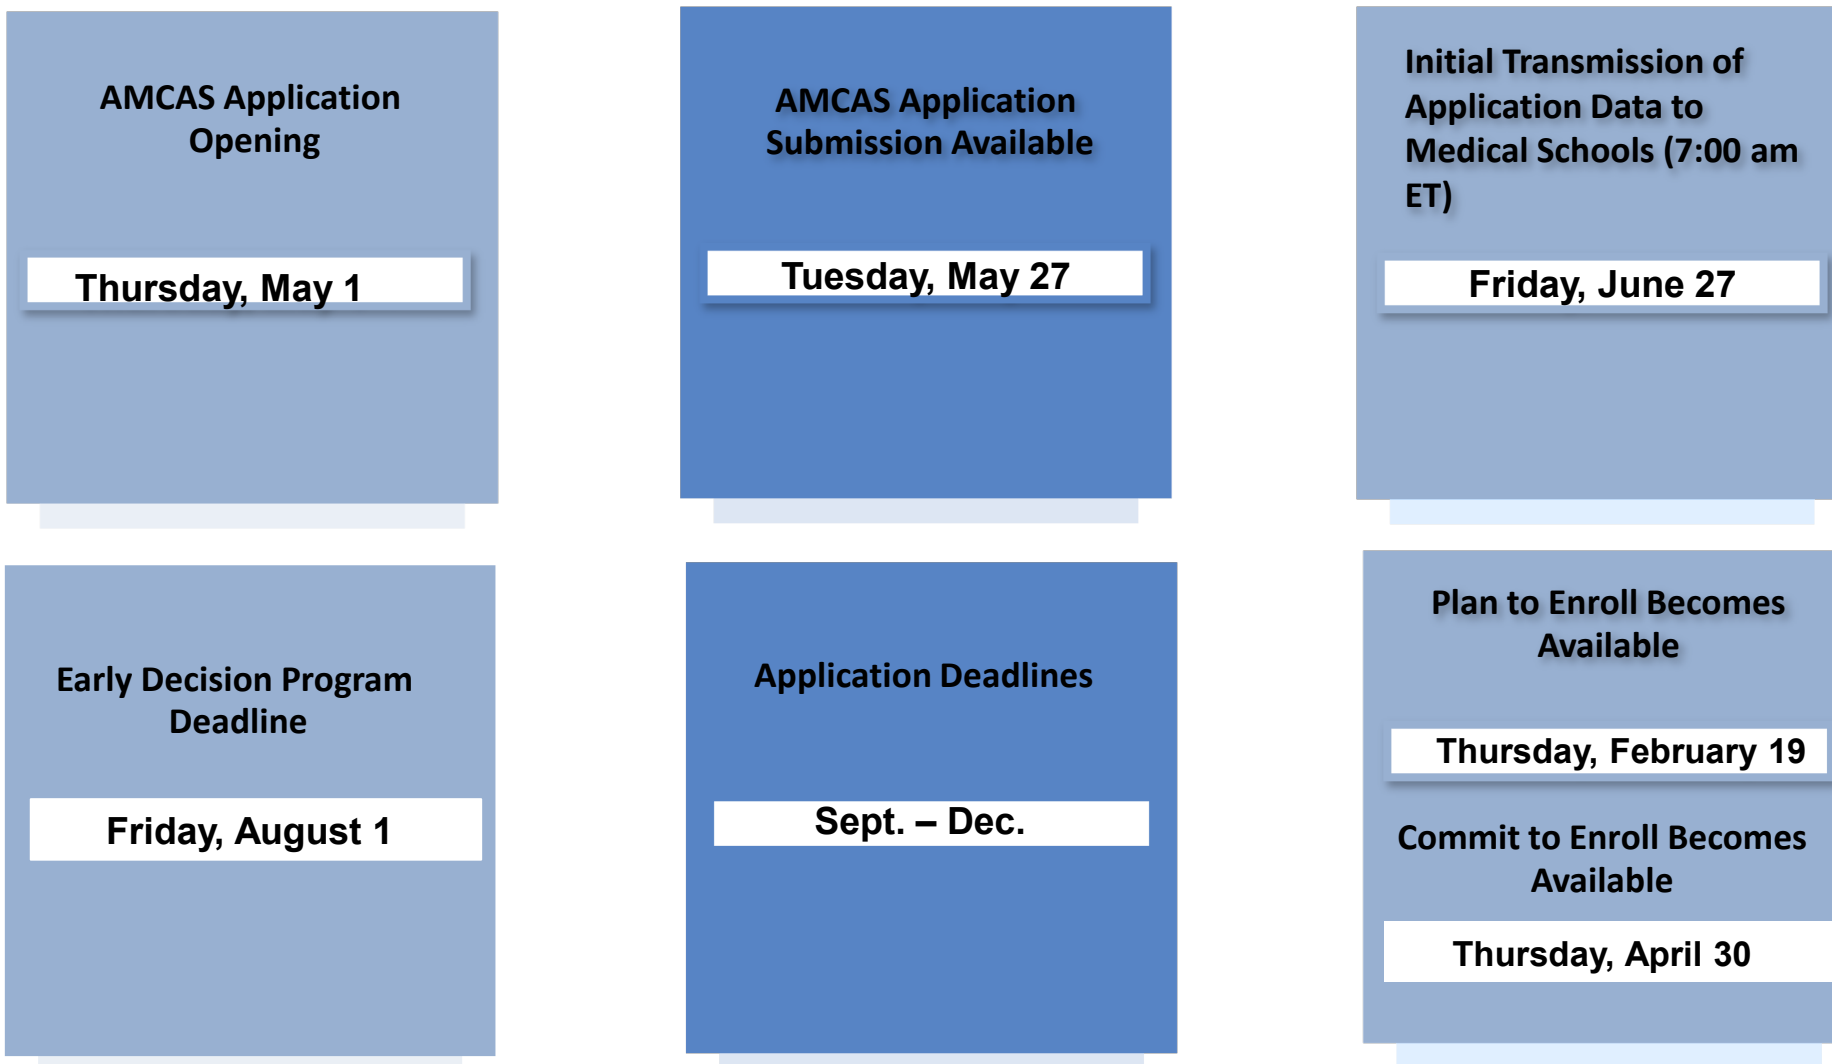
AMCAS Application Opening

Thursday, May 1

AMCAS Application Submission Available

Tuesday, May 27

Initial Transmission of Application Data to Medical Schools (7:00 am ET)

Friday, June 27

Early Decision Program Deadline

Friday, August 1

Application Deadlines

Sept. – Dec.

Plan to Enroll Becomes Available

Thursday, February 19

Commit to Enroll Becomes Available

Thursday, April 30